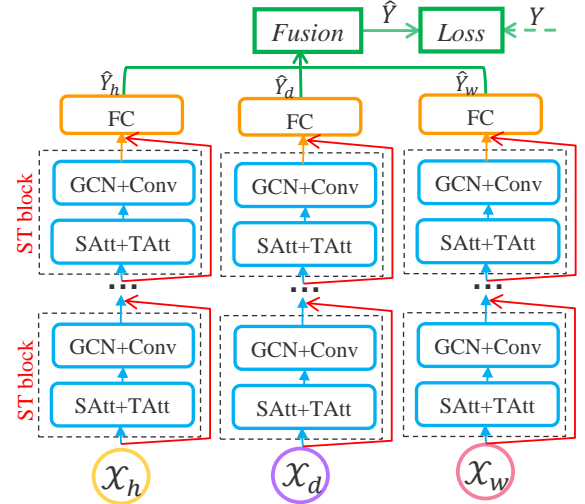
*Fusion* $\hat{Y}$ *Loss* $Y$

$\hat{Y}_h$ $\hat{Y}_d$ $\hat{Y}_w$

FC FC FC

ST block

GCN+Conv GCN+Conv GCN+Conv

SAtt+TAtt SAtt+TAtt SAtt+TAtt

...

ST block

GCN+Conv GCN+Conv GCN+Conv

SAtt+TAtt SAtt+TAtt SAtt+TAtt

$\mathcal{X}_h$ $\mathcal{X}_d$ $\mathcal{X}_w$